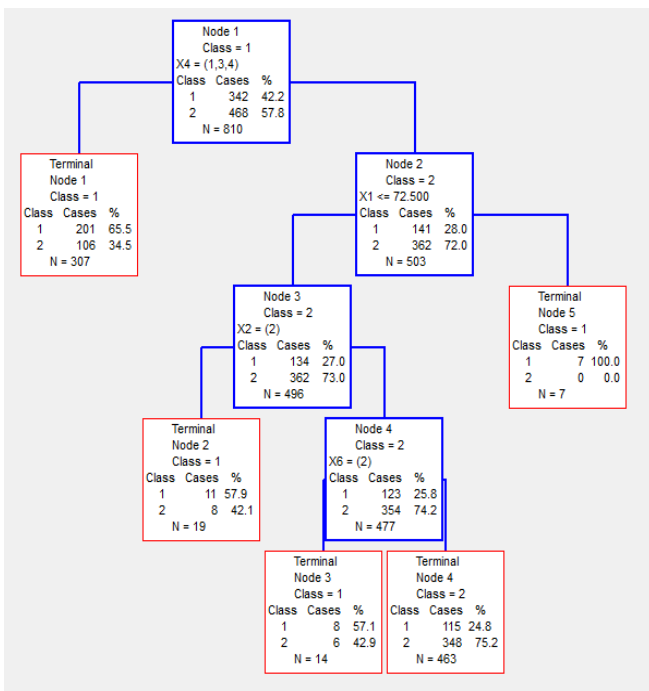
Node 1
Class = 1
X4 = (1,3,4)

| Class | Cases | % |
|---|---|---|
| 1 | 342 | 42.2 |
| 2 | 468 | 57.8 |

N = 810

Terminal
Node 1
Class = 1

| Class | Cases | % |
|---|---|---|
| 1 | 201 | 65.5 |
| 2 | 106 | 34.5 |

N = 307

Node 2
Class = 2
X1 <= 72.500

| Class | Cases | % |
|---|---|---|
| 1 | 141 | 28.0 |
| 2 | 362 | 72.0 |

N = 503

Node 3
Class = 2
X2 = (2)

| Class | Cases | % |
|---|---|---|
| 1 | 134 | 27.0 |
| 2 | 362 | 73.0 |

N = 496

Terminal
Node 5
Class = 1

| Class | Cases | % |
|---|---|---|
| 1 | 7 | 100.0 |
| 2 | 0 | 0.0 |

N = 7

Terminal
Node 2
Class = 1

| Class | Cases | % |
|---|---|---|
| 1 | 11 | 57.9 |
| 2 | 8 | 42.1 |

N = 19

Node 4
Class = 2
X6 = (2)

| Class | Cases | % |
|---|---|---|
| 1 | 123 | 25.8 |
| 2 | 354 | 74.2 |

N = 477

Terminal
Node 3
Class = 1

| Class | Cases | % |
|---|---|---|
| 1 | 8 | 57.1 |
| 2 | 6 | 42.9 |

N = 14

Terminal
Node 4
Class = 2

| Class | Cases | % |
|---|---|---|
| 1 | 115 | 24.8 |
| 2 | 348 | 75.2 |

N = 463